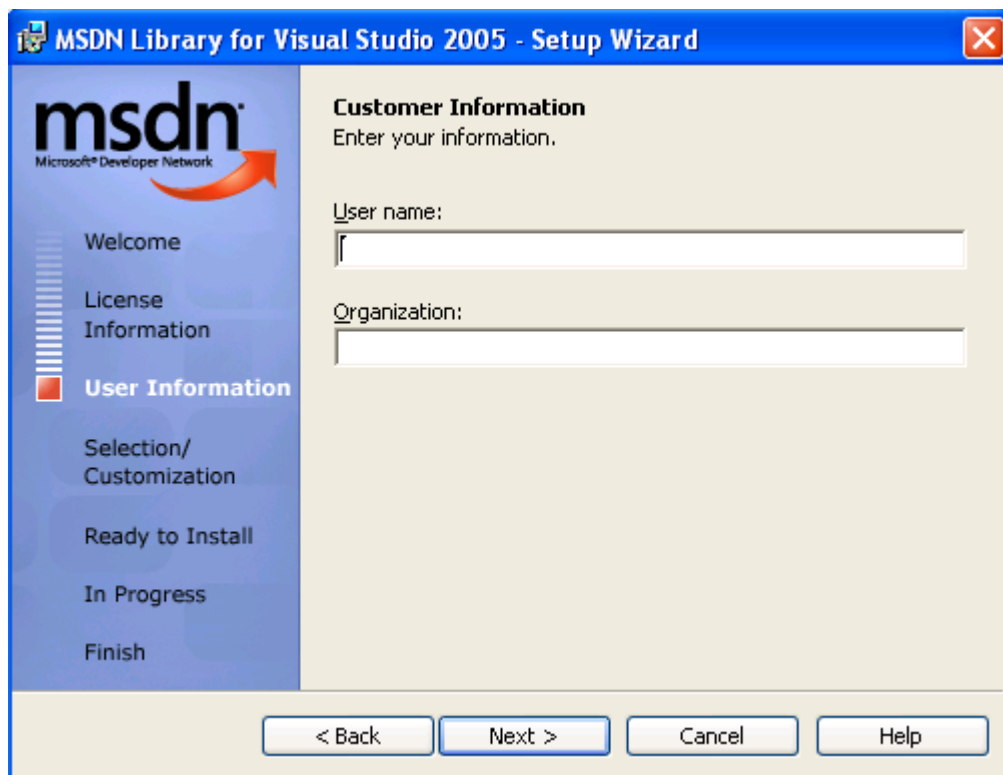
MSDN Library for Visual Studio 2005 - Setup Wizard

msdn
Microsoft® Developer Network

Welcome

License Information

User Information

Selection/ Customization

Ready to Install

In Progress

Finish

Customer Information
Enter your information.

User name:

Organization:

< Back

Next >

Cancel

Help